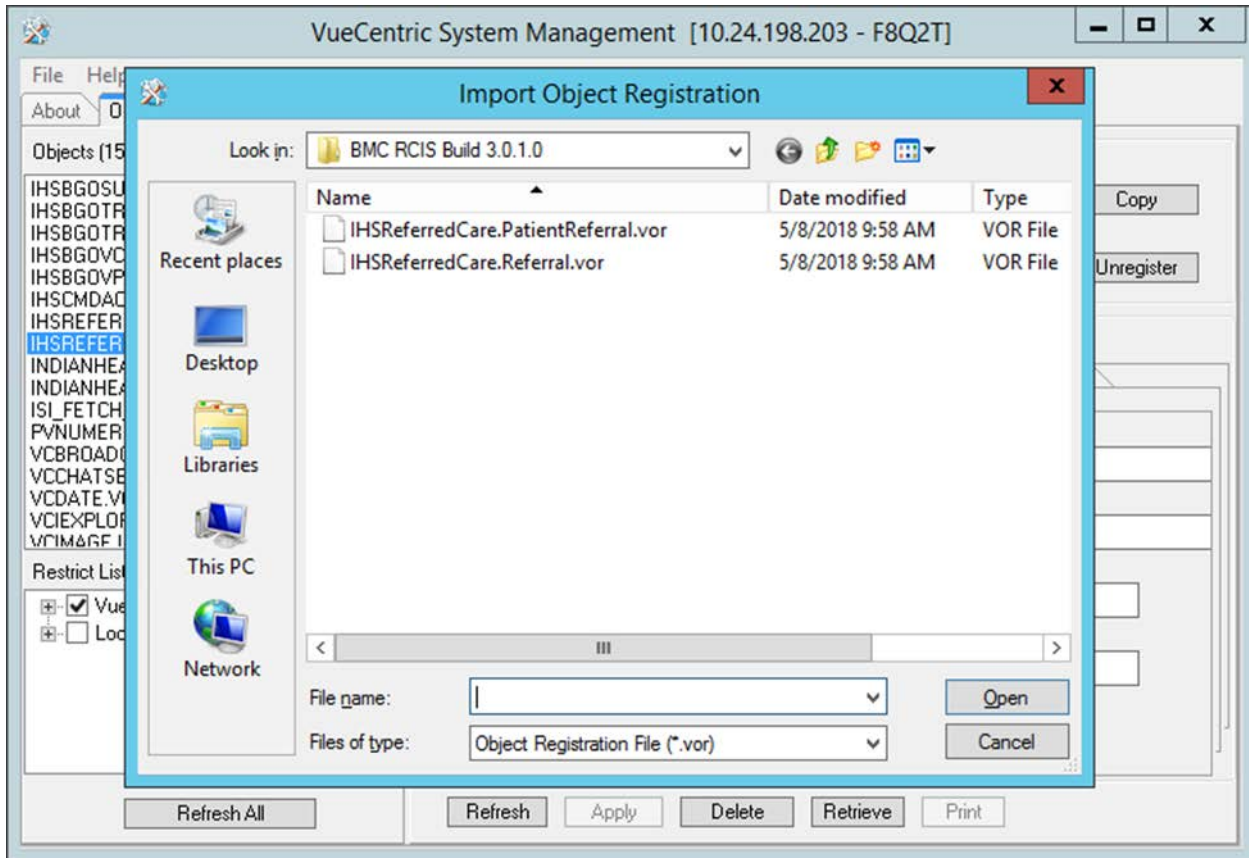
VueCentric System Management [10.24.198.203 - F8Q2T]

File Help

About O

Objects (15

IHSBGOSU
IHSBGOTR
IHSBGOTR
IHSBGOVC
IHSBGOVP
IHSCMDAC
IHSREFER
IHSREFER
INDIANHEA
INDIANHEA
ISI_FETCH
PVNUMER
VCBROADC
VCCHATSE
VCDATE.V
VCIEXPLOF
VCIMAGE I

Restrict List

Vue
Loc

Copy

Unregister

Import Object Registration

Look in: BMC RCIS Build 3.0.1.0

Recent places

Desktop

Libraries

This PC

Network

| Name | Date modified | Type |
|---|---|---|
| IHSReferredCare.PatientReferral.vor | 5/8/2018 9:58 AM | VOR File |
| IHSReferredCare.Referral.vor | 5/8/2018 9:58 AM | VOR File |

File name:

Files of type: Object Registration File (*.vor)

Open

Cancel

Refresh All

Refresh Apply Delete Retrieve Print